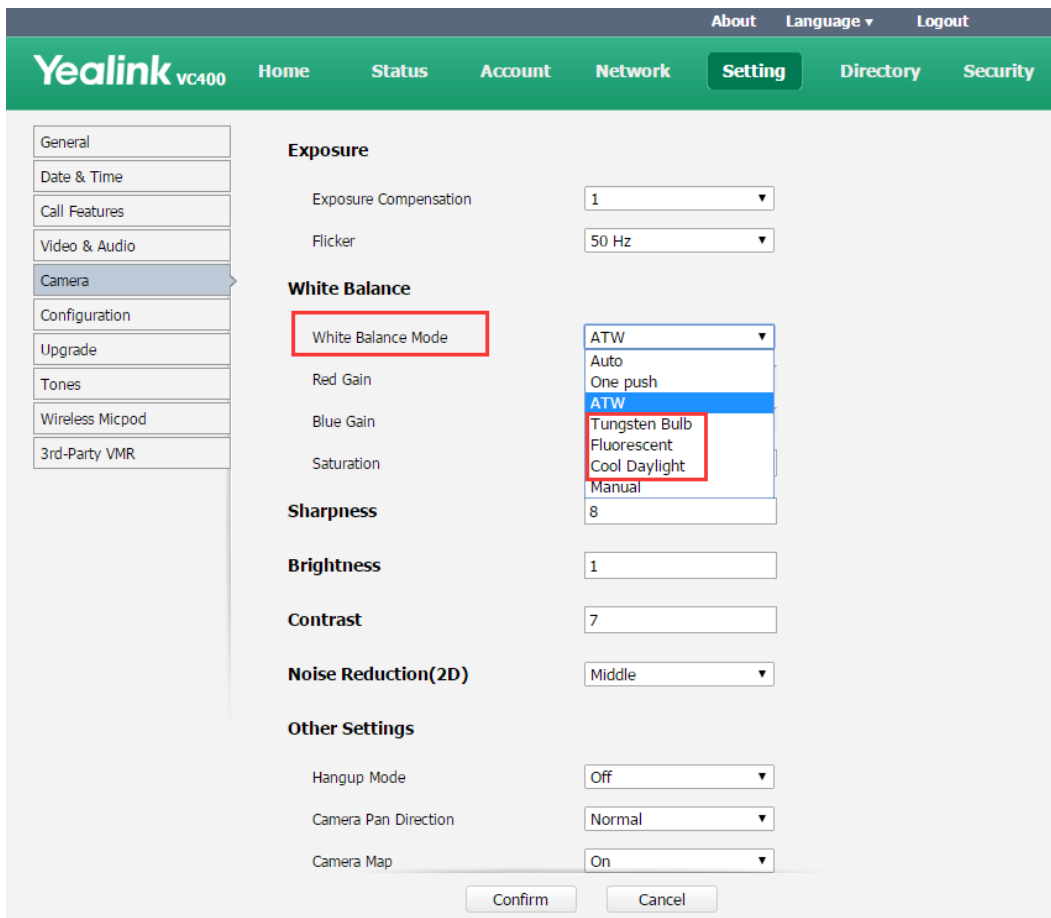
About Language ▾ Logout

Yealink VC400 Home Status Account Network Setting Directory Security

General
Date & Time
Call Features
Video & Audio
Camera
Configuration
Upgrade
Tones
Wireless Micpod
3rd-Party VMR

Exposure

Exposure Compensation 1

Flicker 50 Hz

White Balance

White Balance Mode ATW

Auto
One push
ATW
Tungsten Bulb
Fluorescent
Cool Daylight
Manual

Red Gain

Blue Gain

Saturation

Sharpness 8

Brightness 1

Contrast 7

Noise Reduction(2D) Middle

Other Settings

Hangup Mode Off

Camera Pan Direction Normal

Camera Map On

Confirm Cancel